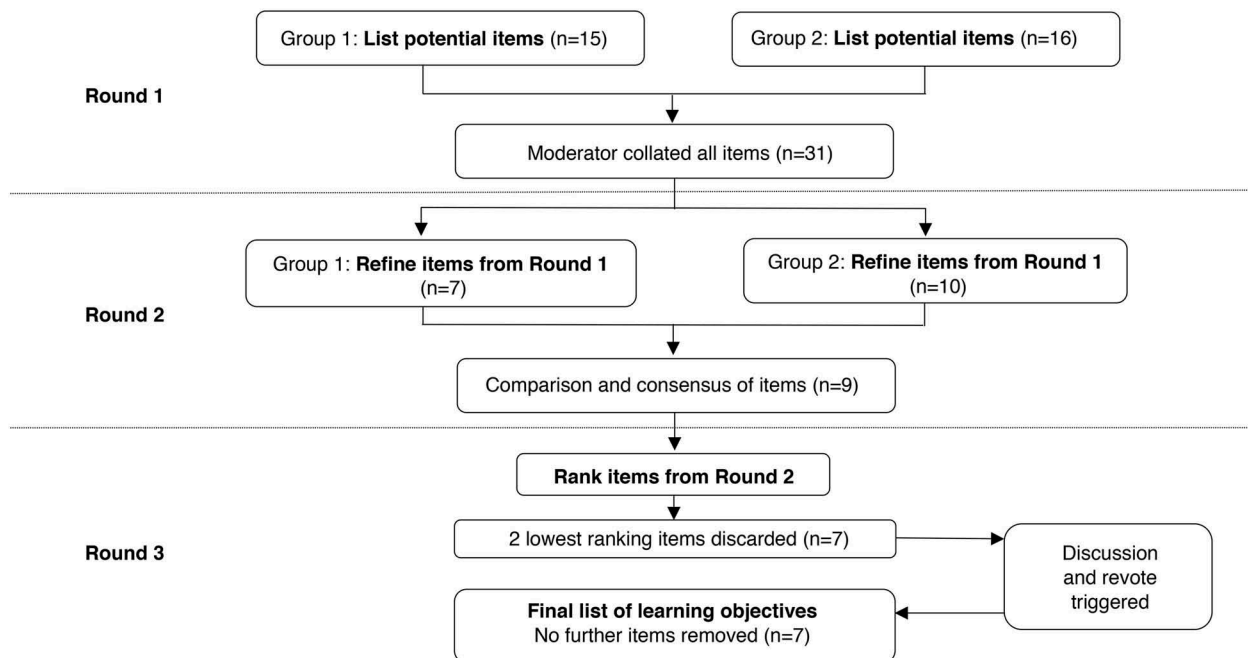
Group 1: **List potential items** (n=15)

Group 2: **List potential items** (n=16)

**Round 1**

Moderator collated all items (n=31)

Group 1: **Refine items from Round 1** (n=7)

Group 2: **Refine items from Round 1** (n=10)

**Round 2**

Comparison and consensus of items (n=9)

**Rank items from Round 2**

**Round 3**

2 lowest ranking items discarded (n=7)

Discussion and revote triggered

**Final list of learning objectives**
No further items removed (n=7)